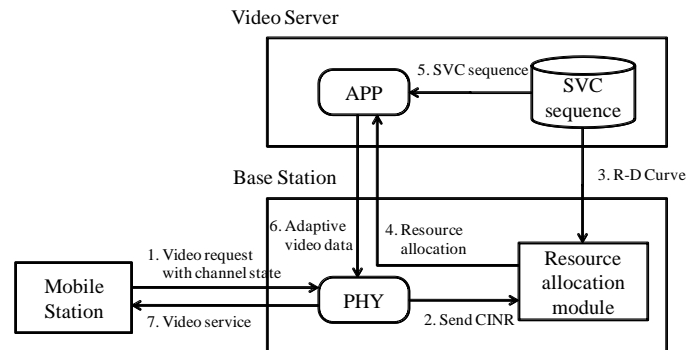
Video Server

APP

5. SVC sequence

SVC sequence

Base Station

3. R-D Curve

6. Adaptive video data

4. Resource allocation

1. Video request with channel state

Mobile Station

PHY

Resource allocation module

7. Video service

2. Send CINR